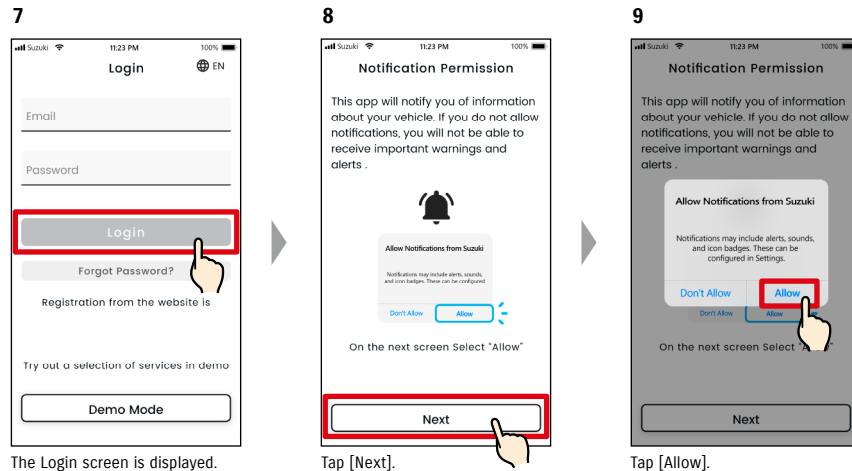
7

Suzuki 11:23 PM 100%

Login

EN

Email

Password

Login

Forgot Password?

Registration from the website is

Try out a selection of services in demo

Demo Mode

The Login screen is displayed.

8

Suzuki 11:23 PM 100%

Notification Permission

This app will notify you of information about your vehicle. If you do not allow notifications, you will not be able to receive important warnings and alerts .

Allow Notifications from Suzuki

Notifications may include alerts, sounds, and icon badges. These can be configured

Don't Allow Allow

On the next screen Select "Allow"

Next

Tap [Next].

9

Suzuki 11:23 PM 100%

Notification Permission

This app will notify you of information about your vehicle. If you do not allow notifications, you will not be able to receive important warnings and alerts .

Allow Notifications from Suzuki

Notifications may include alerts, sounds, and icon badges. These can be configured in Settings.

Don't Allow Allow

Don't Allow Allow

On the next screen Select "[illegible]"

Next

Tap [Allow].